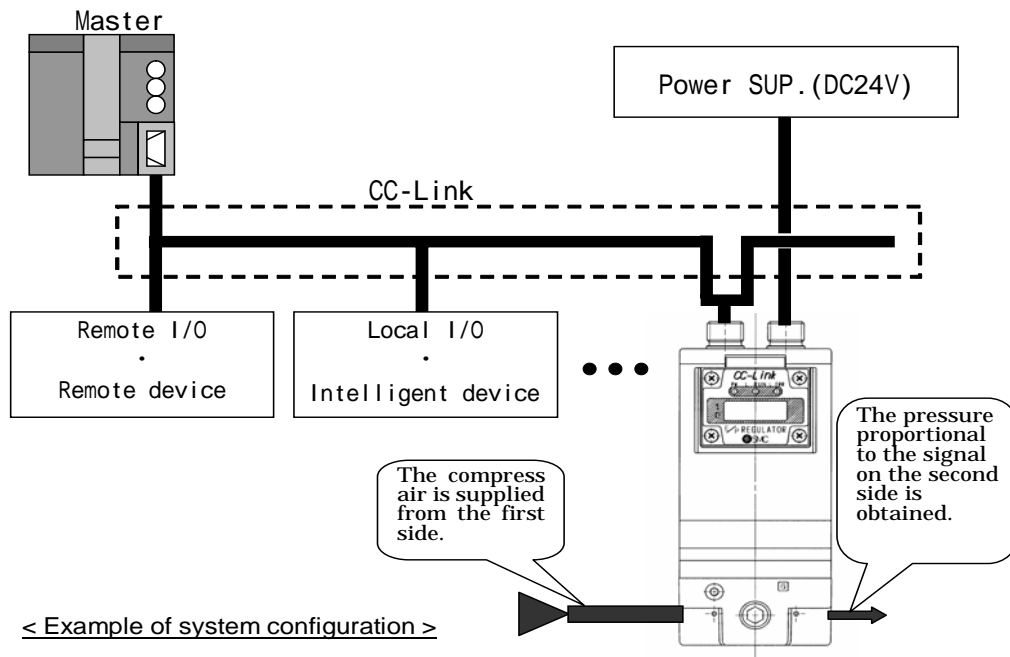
Master

Power SUP.(DC24V)

CC-Link

Remote I/O
・
Remote device

Local I/O
・
Intelligent device

CC-Link

REGULATOR

The pressure proportional to the signal on the second side is obtained.

The compress air is supplied from the first side.

< Example of system configuration >